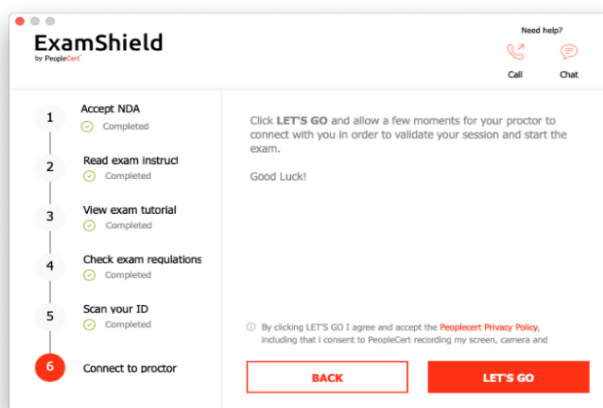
ExamShield
by PeopleCert

Need help?
Call
Chat

1 Accept NDA
Completed

2 Read exam instruct
Completed

3 View exam tutorial
Completed

4 Check exam regulations
Completed

5 Scan your ID
Completed

6 Connect to proctor

Click LET'S GO and allow a few moments for your proctor to connect with you in order to validate your session and start the exam.

Good Luck!

By clicking LET'S GO I agree and accept the Peoplecert Privacy Policy, including that I consent to PeopleCert recording my screen, camera and

BACK
LET'S GO